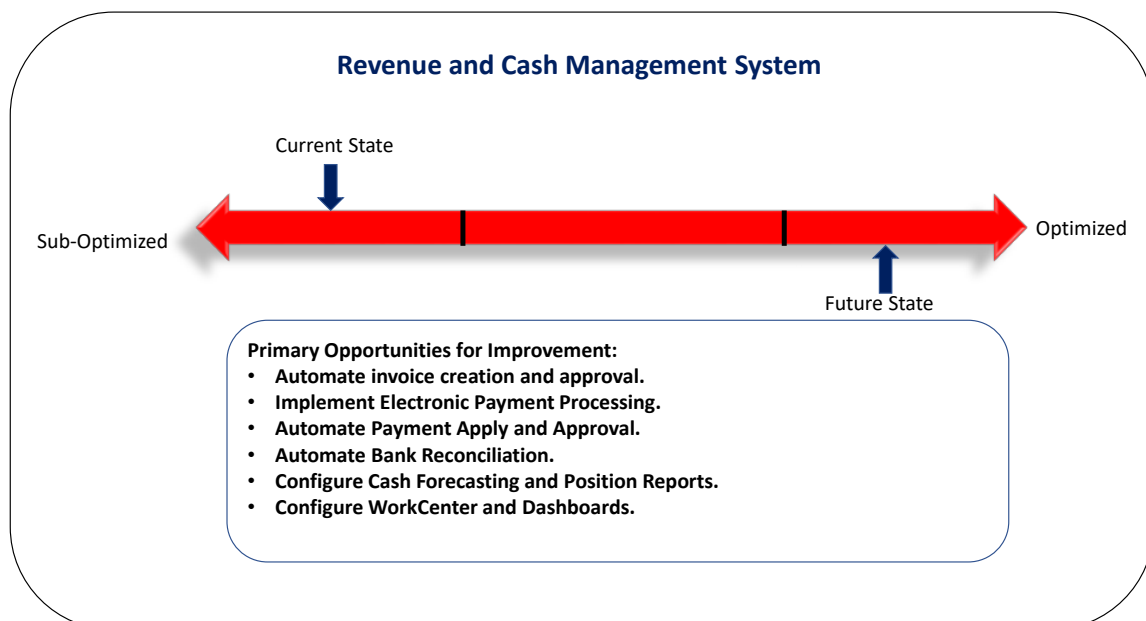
Revenue and Cash Management System

Current State

Sub-Optimized

Optimized

Future State

Primary Opportunities for Improvement:
• Automate invoice creation and approval.
• Implement Electronic Payment Processing.
• Automate Payment Apply and Approval.
• Automate Bank Reconciliation.
• Configure Cash Forecasting and Position Reports.
• Configure WorkCenter and Dashboards.